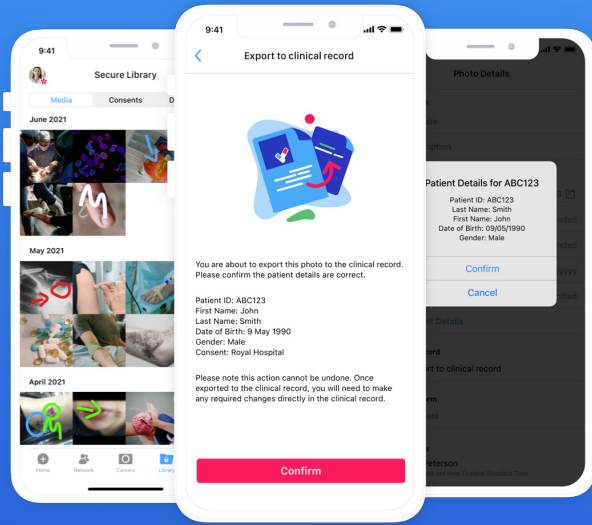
9:41
Secure Library
Media
Consents
D
June 2021
May 2021
April 2021
Home
Network
Camera
Library

9:41
Export to clinical record
You are about to export this photo to the clinical record. Please confirm the patient details are correct.

Patient ID: ABC123
First Name: John
Last Name: Smith
Date of Birth: 9 May 1990
Gender: Male
Consent: Royal Hospital

Please note this action cannot be undone. Once exported to the clinical record, you will need to make any required changes directly in the clinical record.

Confirm

Photo Details
Patient Details for ABC123
Patient ID: ABC123
Last Name: Smith
First Name: John
Date of Birth: 09/05/1990
Gender: Male
Confirm
Cancel
rt to clinical record
Peterson